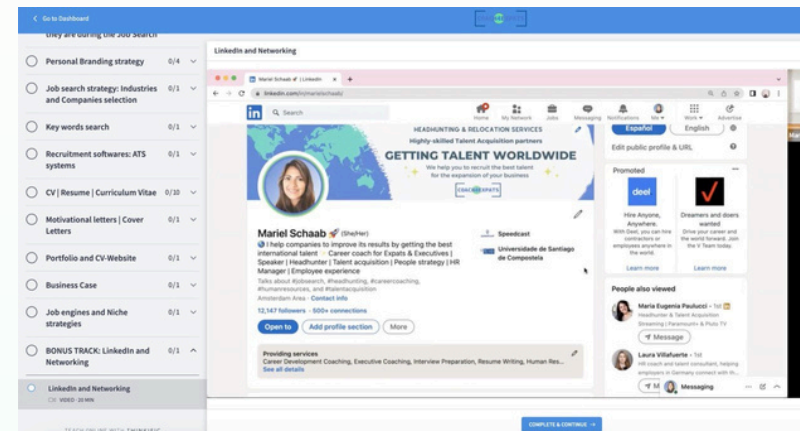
< Go to Dashboard

they are during the Job Search

Personal Branding strategy 0/4

Job search strategy: Industries and Companies selection 0/1

Key words search 0/1

Recruitment softwares: ATS systems 0/1

CV | Resume | Curriculum Vitae 0/10

Motivational letters | Cover Letters 0/1

Portfolio and CV-Website 0/1

Business Case 0/1

Job engines and Niche strategies 0/1

BONUS TRACK: LinkedIn and Networking 0/1

LinkedIn and Networking
VIDEO - 20 MIN

LinkedIn and Networking

Mariel Schaab | LinkedIn
linkedin.com/in/marielschaab/

Search
Home My Network Jobs Messaging Notifications Me Work Advertise

HEADHUNTING & RELOCATION SERVICES
Highly-skilled Talent Acquisition partners
GETTING TALENT WORLDWIDE
We help you to recruit the best talent for the expansion of your business

Español English
Edit public profile & URL

Mariel Schaab (She/Her)
I help companies to improve its results by getting the best international talent · Career coach for Expats & Executives | Speaker | Headhunter | Talent acquisition | People strategy | HR Manager | Employee experience
Talks about #jobsearch, #headhunting, #careercoaching, #humanresources, and #leadership
Amsterdam Area · Contact info
12,147 followers · 500+ connections
Open to Add profile section More

Speedcast
Universidade de Santiago de Compostela

Providing services
Career Development Coaching, Executive Coaching, Interview Preparation, Resume Writing, Human Res...
See all details

Promoted
deel
Hire Anyone, Anywhere.
With Deel, you can hire contractors or employees anywhere in the world.
Learn more

Dreamers and doers wanted
Drive your career and the world forward. Join the V Team today.
Learn more

People also viewed
Maria Eugenia Paulucci · 1st
Headhunter & Talent Acquisition Streaming | Paramount+ & Pluto TV
Message

Laura Villafuerte · 1st
HR coach and talent specialist, helping employers in Germany connect with th...
Messaging

COMPLETE & CONTINUE →